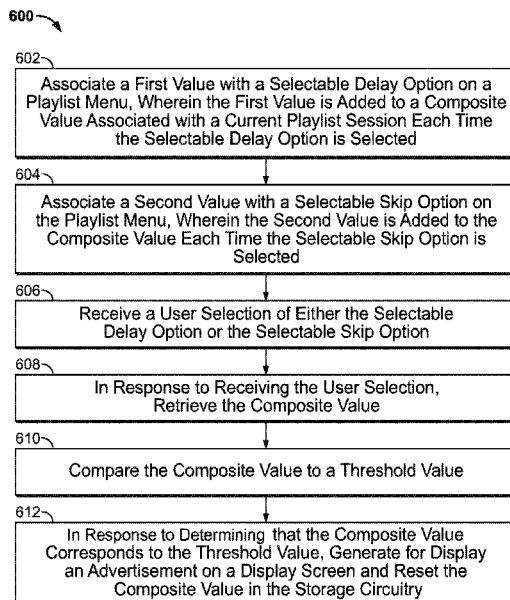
600

602

Associate a First Value with a Selectable Delay Option on a Playlist Menu, Wherein the First Value is Added to a Composite Value Associated with a Current Playlist Session Each Time the Selectable Delay Option is Selected

604

Associate a Second Value with a Selectable Skip Option on the Playlist Menu, Wherein the Second Value is Added to the Composite Value Each Time the Selectable Skip Option is Selected

606

Receive a User Selection of Either the Selectable Delay Option or the Selectable Skip Option

608

In Response to Receiving the User Selection, Retrieve the Composite Value

610

Compare the Composite Value to a Threshold Value

612

In Response to Determining that the Composite Value Corresponds to the Threshold Value, Generate for Display an Advertisement on a Display Screen and Reset the Composite Value in the Storage Circuitry